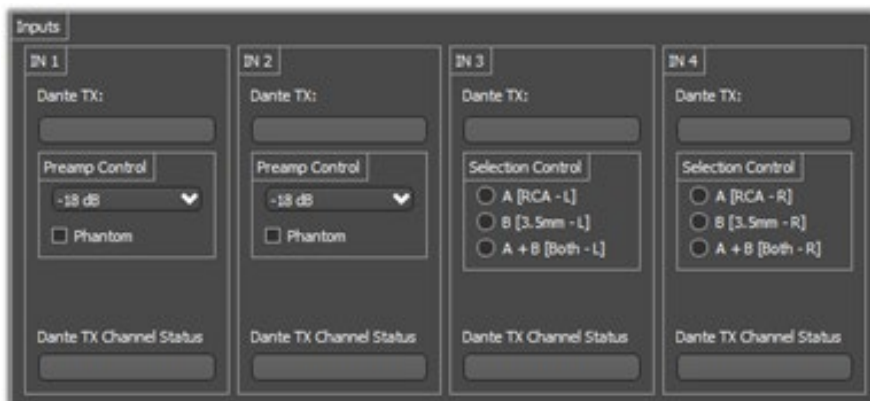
Inputs

IN 1

Dante TX:

Preamp Control

-18 dB

Phantom

Dante TX Channel Status

IN 2

Dante TX:

Preamp Control

-18 dB

Phantom

Dante TX Channel Status

IN 3

Dante TX:

Selection Control

A [RCA - L]

B [3.5mm - L]

A + B [Both - L]

Dante TX Channel Status

IN 4

Dante TX:

Selection Control

A [RCA - R]

B [3.5mm - R]

A + B [Both - R]

Dante TX Channel Status